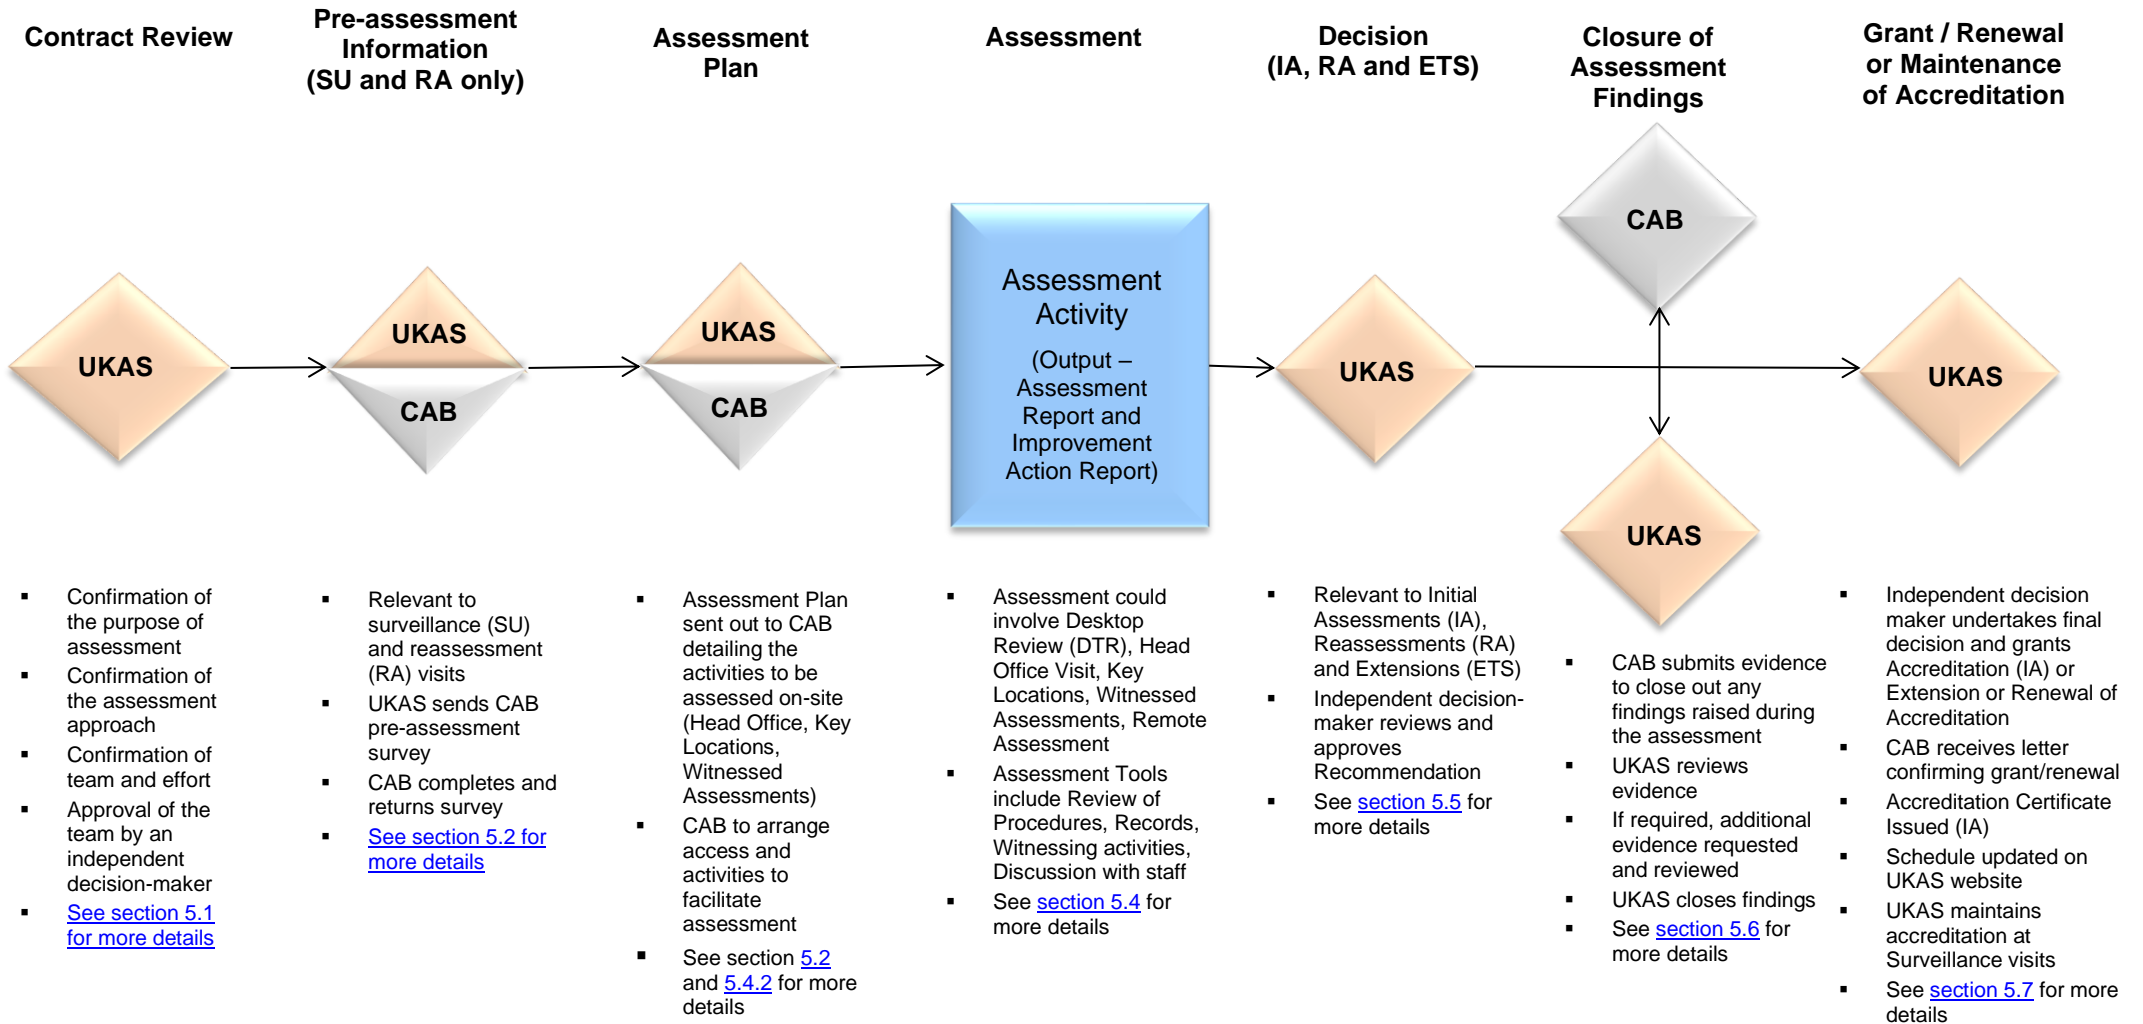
Contract Review

Pre-assessment Information (SU and RA only)

Assessment Plan

Assessment

Decision (IA, RA and ETS)

Closure of Assessment Findings

Grant / Renewal or Maintenance of Accreditation

UKAS

UKAS

CAB

UKAS

CAB

Assessment Activity

(Output – Assessment Report and Improvement Action Report)

UKAS

CAB

UKAS

UKAS

- Confirmation of the purpose of assessment
- Confirmation of the assessment approach
- Confirmation of team and effort
- Approval of the team by an independent decision-maker
- See section 5.1 for more details

- Relevant to surveillance (SU) and reassessment (RA) visits
- UKAS sends CAB pre-assessment survey
- CAB completes and returns survey
- See section 5.2 for more details

- Assessment Plan sent out to CAB detailing the activities to be assessed on-site (Head Office, Key Locations, Witnessed Assessments)
- CAB to arrange access and activities to facilitate assessment
- See section 5.2 and 5.4.2 for more details

- Assessment could involve Desktop Review (DTR), Head Office Visit, Key Locations, Witnessed Assessments, Remote Assessment
- Assessment Tools include Review of Procedures, Records, Witnessing activities, Discussion with staff
- See section 5.4 for more details

- Relevant to Initial Assessments (IA), Reassessments (RA) and Extensions (ETS)
- Independent decision-maker reviews and approves Recommendation
- See section 5.5 for more details

- CAB submits evidence to close out any findings raised during the assessment
- UKAS reviews evidence
- If required, additional evidence requested and reviewed
- UKAS closes findings
- See section 5.6 for more details

- Independent decision maker undertakes final decision and grants Accreditation (IA) or Extension or Renewal of Accreditation
- CAB receives letter confirming grant/renewal
- Accreditation Certificate Issued (IA)
- Schedule updated on UKAS website
- UKAS maintains accreditation at Surveillance visits
- See section 5.7 for more details